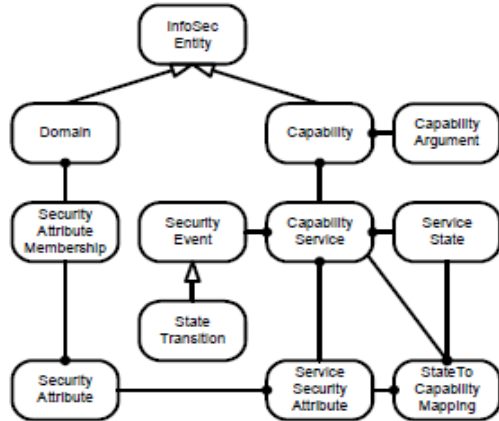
InfoSec Entity

Domain

Capability

Capability Argument

Security Attribute Membership

Security Event

Capability Service

Service State

State Transition

Security Attribute

Service Security Attribute

StateTo Capability Mapping